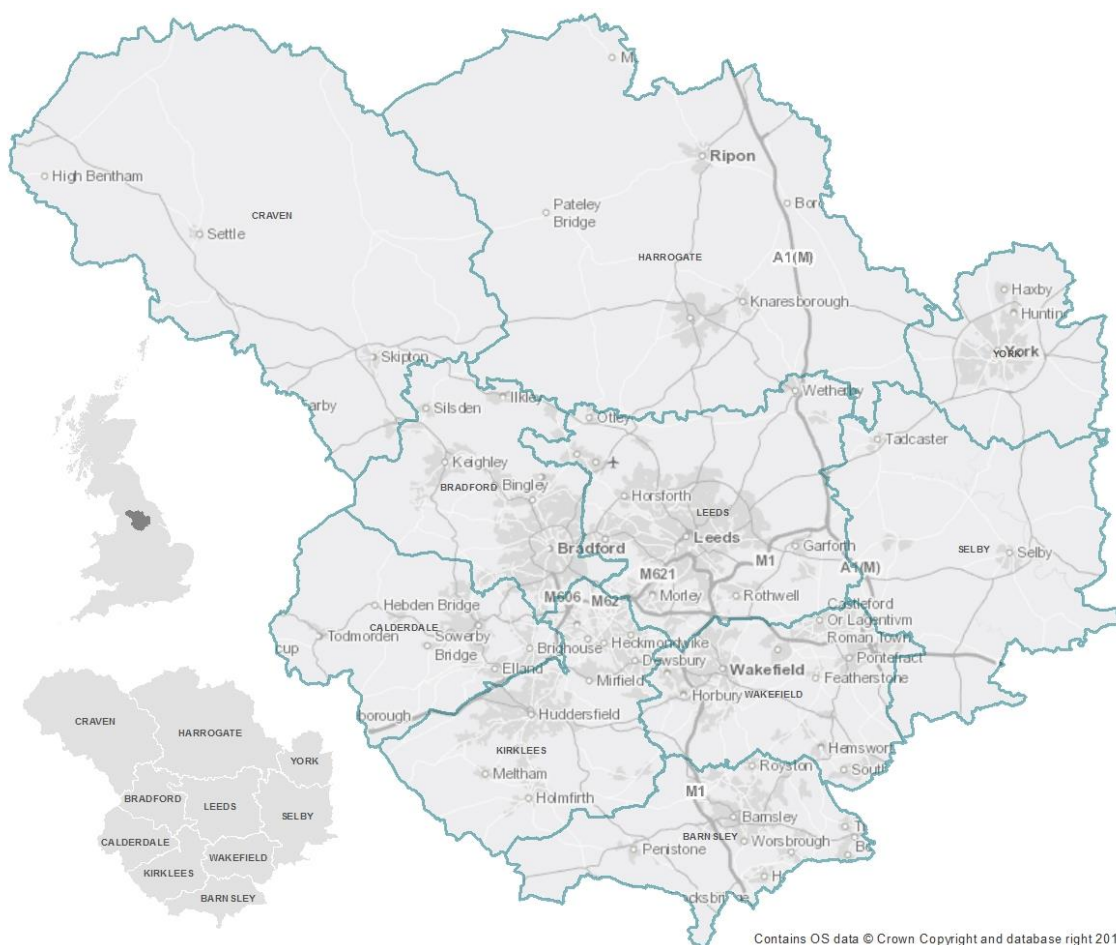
M
Ripon
High Bentham
Pateley Bridge
Bor
CRAVEN
Settle
HARROGATE
A1(M)
Haxby
Knaresborough
Huntin
York
YORK
Skipton
arby
Silsden
Ilkley
Otley
Wetherby
Tadcaster
Keighley
BRADFORD
Bingley
Horsforth
LEEDS
Leeds
Bradford
M1
Garforth
SELBY
Selby
A1(M)
M621
M606
M62
Morley
Rothwell
Castleford
Or Lagentivm
Roman Town
Hebden Bridge
CALDERDALE
Todmorden
cup
Sowerby Bridge
Brighouse
Heckmondwike
Dewsbury
Wakefield
Pontefract
Elland
Mirfield
Horbury
WAKEFIELD
Featherstone
borough
Huddersfield
KIRKLEES
Hemsworth
Royston
South
Meltham
Holmfirth
M1
Barnsley
BARNSLEY
Worsbrough
Penistone
Be
T
H
cksbr
CRAVEN
HARROGATE
YORK
BRADFORD
LEEDS
SELBY
CALDERDALE
WAKEFIELD
KIRKLEES
BARNSLEY
Contains OS data © Crown Copyright and database right 201